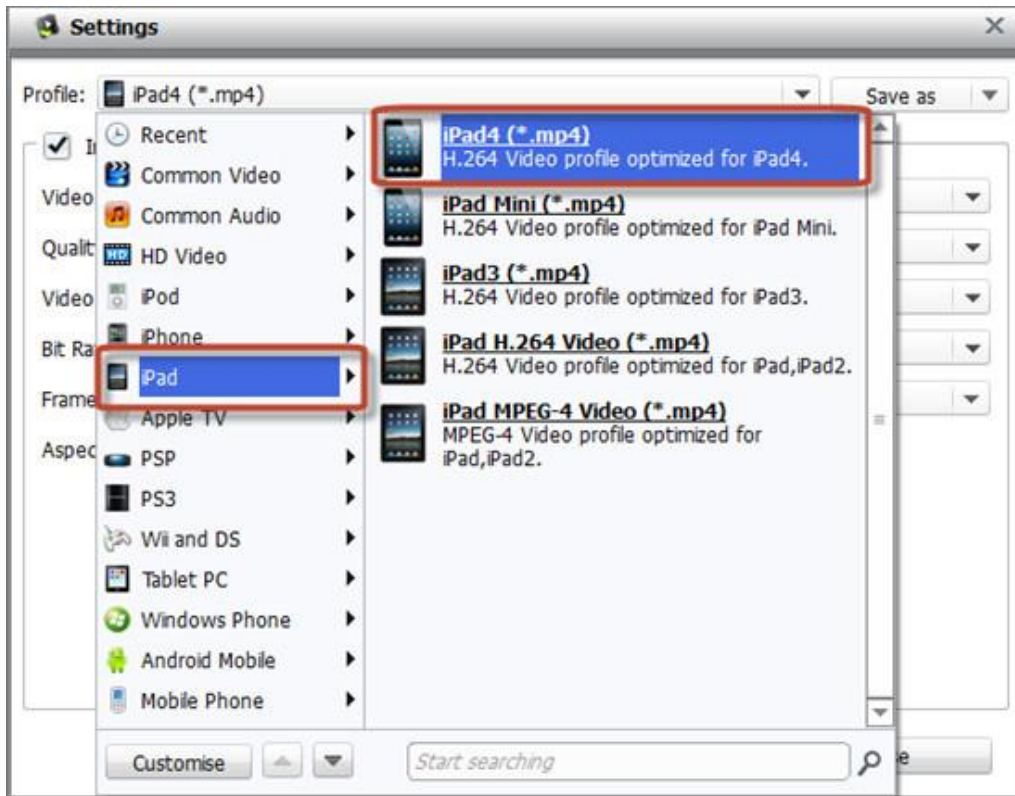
Settings

Profile: iPad4 (*.mp4)

Save as

I

Video

Qualit

Video

Bit Ra

Frame

Aspec

Recent
Common Video
Common Audio
HD Video
iPod
iPhone
iPad
Apple TV
PSP
PS3
Wii and DS
Tablet PC
Windows Phone
Android Mobile
Mobile Phone

iPad4 (*.mp4)
H.264 Video profile optimized for iPad4.

iPad Mini (*.mp4)
H.264 Video profile optimized for iPad Mini.

iPad3 (*.mp4)
H.264 Video profile optimized for iPad3.

iPad H.264 Video (*.mp4)
H.264 Video profile optimized for iPad,iPad2.

iPad MPEG-4 Video (*.mp4)
MPEG-4 Video profile optimized for iPad,iPad2.

Customise

Start searching

e